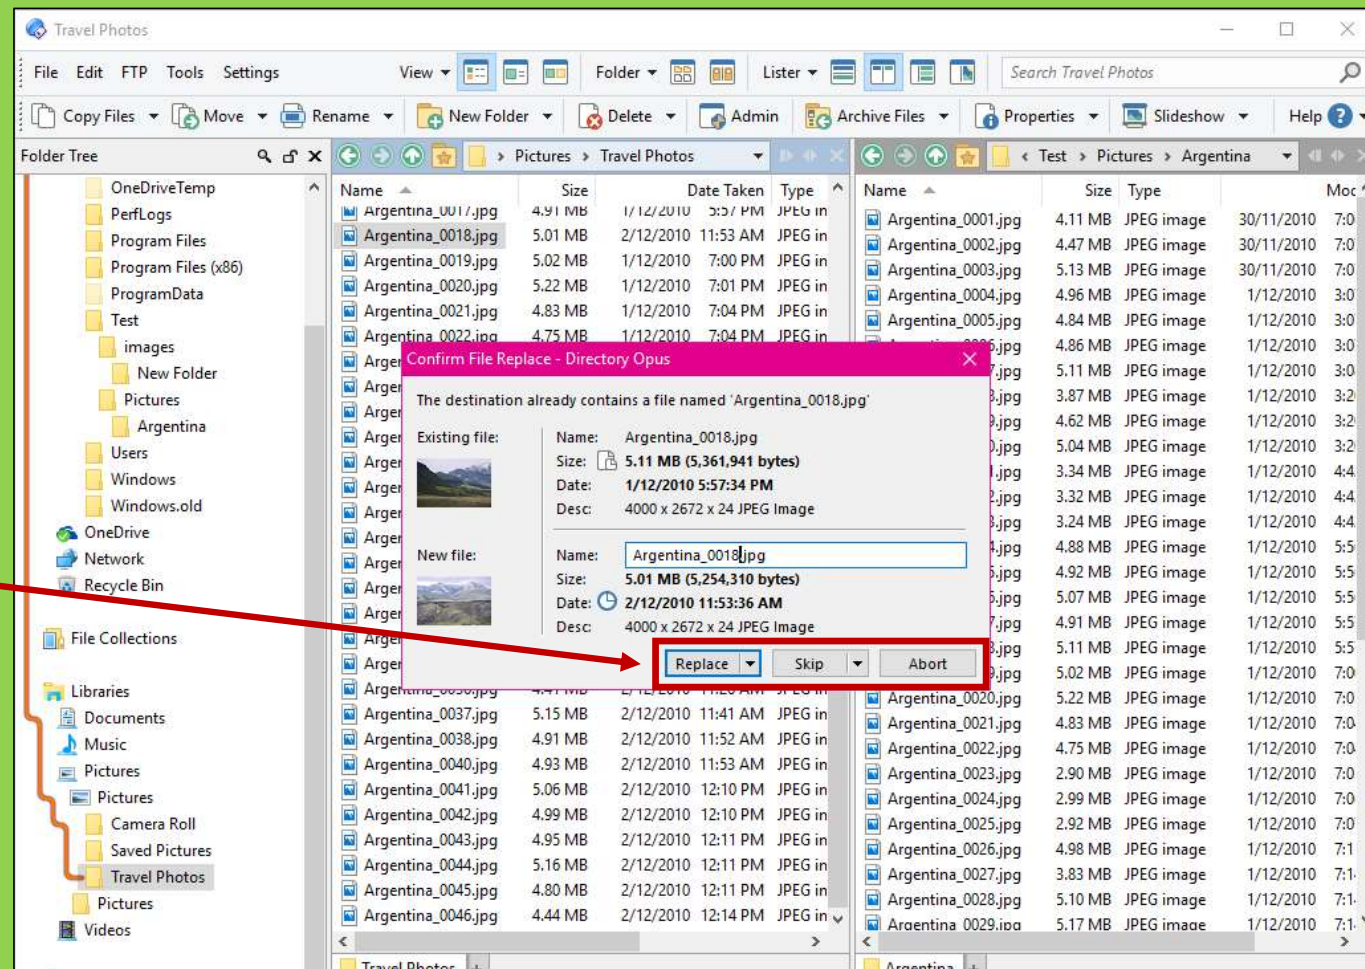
Travel Photos

File Edit FTP Tools Settings View Folder Lister Search Travel Photos

Copy Files Move Rename New Folder Delete Admin Archive Files Properties Slideshow Help

Folder Tree

OneDriveTemp
PerfLogs
Program Files
Program Files (x86)
ProgramData
Test
images
New Folder
Pictures
Argentina
Users
Windows
Windows.old
OneDrive
Network
Recycle Bin
File Collections
Libraries
Documents
Music
Pictures
Pictures
Camera Roll
Saved Pictures
Travel Photos
Pictures
Videos

Pictures > Travel Photos

| Name | Size | Date Taken | Type |
|---|---|---|---|
| Argentina_0017.jpg | 4.91 MB | 1/12/2010 5:57 PM | JPEG in |
| Argentina_0018.jpg | 5.01 MB | 2/12/2010 11:53 AM | JPEG in |
| Argentina_0019.jpg | 5.02 MB | 1/12/2010 7:00 PM | JPEG in |
| Argentina_0020.jpg | 5.22 MB | 1/12/2010 7:01 PM | JPEG in |
| Argentina_0021.jpg | 4.83 MB | 1/12/2010 7:04 PM | JPEG in |
| Argentina_0022.jpg | 4.75 MB | 1/12/2010 7:04 PM | JPEG in |
| Argentina_0037.jpg | 5.15 MB | 2/12/2010 11:41 AM | JPEG in |
| Argentina_0038.jpg | 4.91 MB | 2/12/2010 11:52 AM | JPEG in |
| Argentina_0040.jpg | 4.93 MB | 2/12/2010 11:53 AM | JPEG in |
| Argentina_0041.jpg | 5.06 MB | 2/12/2010 12:10 PM | JPEG in |
| Argentina_0042.jpg | 4.99 MB | 2/12/2010 12:10 PM | JPEG in |
| Argentina_0043.jpg | 4.95 MB | 2/12/2010 12:11 PM | JPEG in |
| Argentina_0044.jpg | 5.16 MB | 2/12/2010 12:11 PM | JPEG in |
| Argentina_0045.jpg | 4.80 MB | 2/12/2010 12:11 PM | JPEG in |
| Argentina_0046.jpg | 4.44 MB | 2/12/2010 12:14 PM | JPEG in |

Travel Photos

< Test > Pictures > Argentina

| Name | Size | Type | Mod |
|---|---|---|---|
| Argentina_0001.jpg | 4.11 MB | JPEG image | 30/11/2010 |
| Argentina_0002.jpg | 4.47 MB | JPEG image | 30/11/2010 |
| Argentina_0003.jpg | 5.13 MB | JPEG image | 30/11/2010 |
| Argentina_0004.jpg | 4.96 MB | JPEG image | 1/12/2010 |
| Argentina_0005.jpg | 4.84 MB | JPEG image | 1/12/2010 |
| Argentina_0020.jpg | 5.22 MB | JPEG image | 1/12/2010 |
| Argentina_0021.jpg | 4.83 MB | JPEG image | 1/12/2010 |
| Argentina_0022.jpg | 4.75 MB | JPEG image | 1/12/2010 |
| Argentina_0023.jpg | 2.90 MB | JPEG image | 1/12/2010 |
| Argentina_0024.jpg | 2.99 MB | JPEG image | 1/12/2010 |
| Argentina_0025.jpg | 2.92 MB | JPEG image | 1/12/2010 |
| Argentina_0026.jpg | 4.98 MB | JPEG image | 1/12/2010 |
| Argentina_0027.jpg | 3.83 MB | JPEG image | 1/12/2010 |
| Argentina_0028.jpg | 5.10 MB | JPEG image | 1/12/2010 |
| Argentina_0029.jpg | 5.17 MB | JPEG image | 1/12/2010 |

Argentina

Confirm File Replace - Directory Opus

The destination already contains a file named 'Argentina_0018.jpg'

Existing file:
Name: Argentina_0018.jpg
Size: 5.11 MB (5,361,941 bytes)
Date: 1/12/2010 5:57:34 PM
Desc: 4000 x 2672 x 24 JPEG Image

New file:
Name: Argentina_0018.jpg
Size: 5.01 MB (5,254,310 bytes)
Date: 2/12/2010 11:53:36 AM
Desc: 4000 x 2672 x 24 JPEG Image

Replace Skip Abort